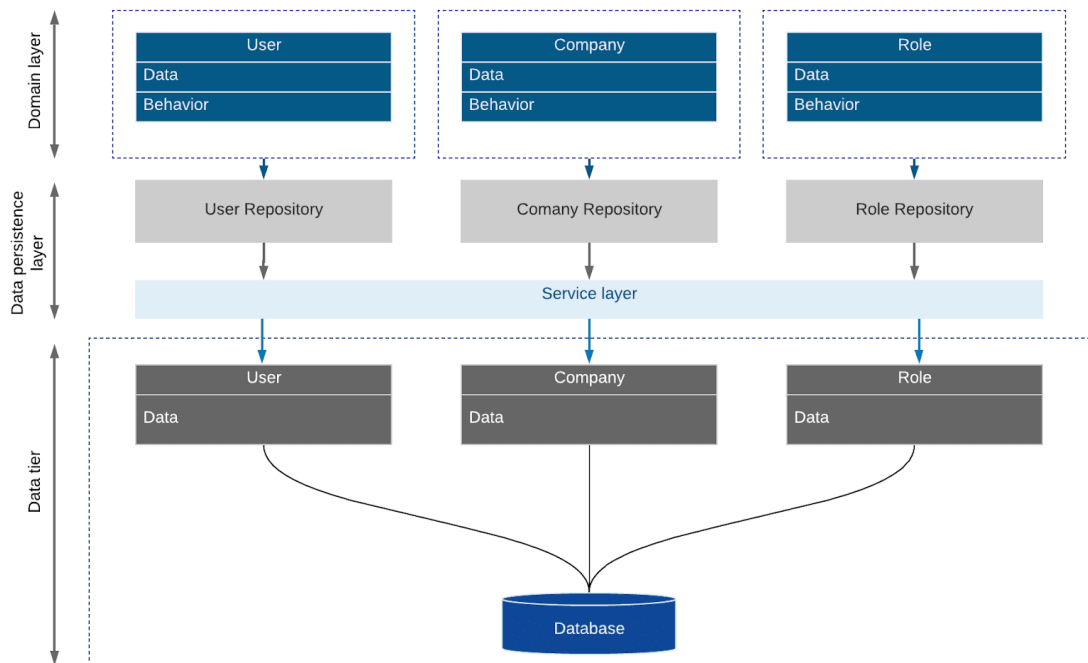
Domain layer

User
Data
Behavior

Company
Data
Behavior

Role
Data
Behavior

Data persistence layer

User Repository

Comany Repository

Role Repository

Service layer

Data tier

User
Data

Company
Data

Role
Data

Database